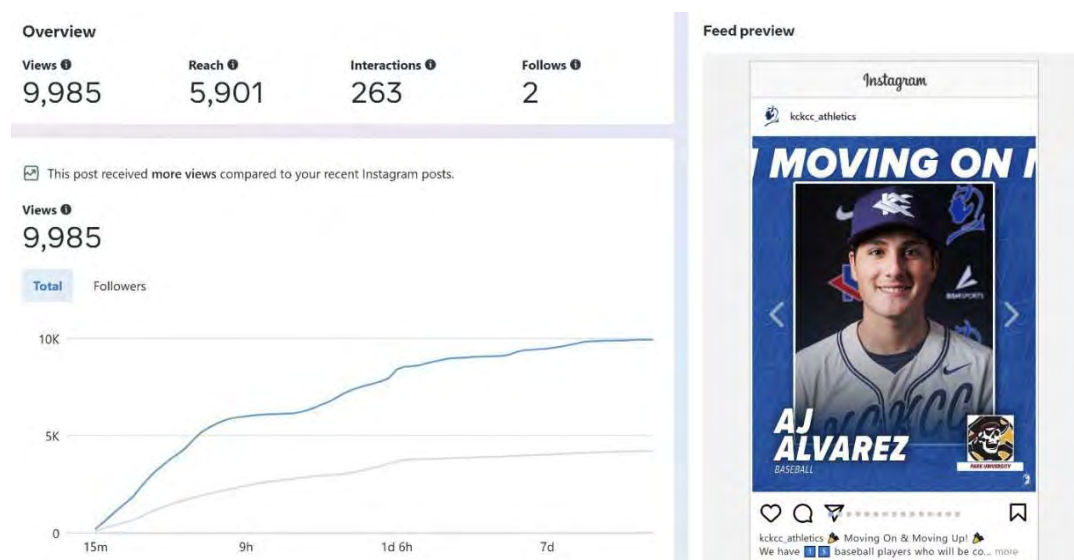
Overview

Views 9,985
Reach 5,901
Interactions 263
Follows 2

This post received more views compared to your recent Instagram posts.

Views
9,985

Total Followers

10K
5K
0
15m 9h 1d 6h 7d

Feed preview

Instagram

kckcc_athletics

MOVING ON

AJ ALVAREZ
BASEBALL

PARK UNIVERSITY

kckcc_athletics Moving On & Moving Up!
We have 1 1 baseball players who will be co... more